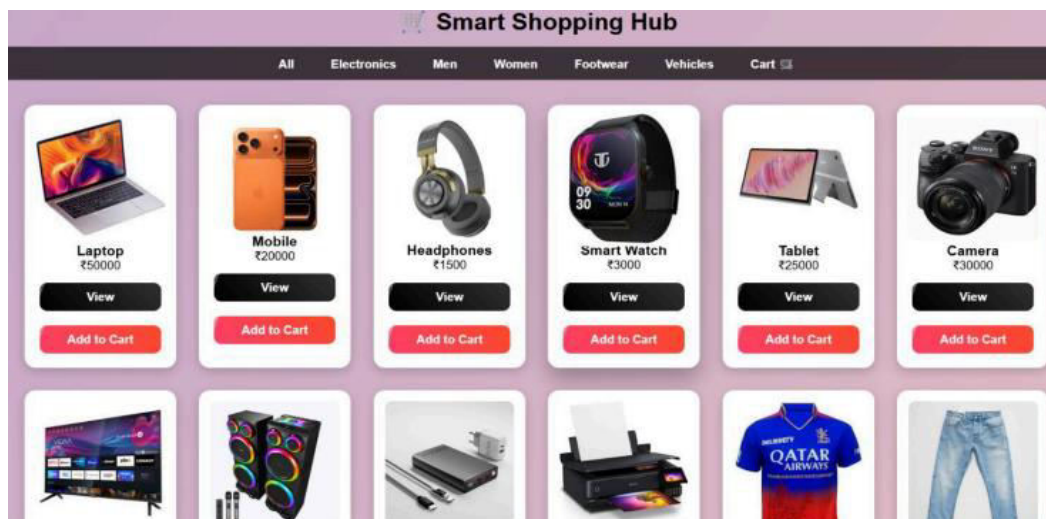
🛒 Smart Shopping Hub

All Electronics Men Women Footwear Vehicles Cart 🛒

Laptop
₹50000
View
Add to Cart

Mobile
₹20000
View
Add to Cart

Headphones
₹1500
View
Add to Cart

Smart Watch
₹3000
View
Add to Cart

Tablet
₹25000
View
Add to Cart

Camera
₹30000
View
Add to Cart

QATAR AIRWAYS